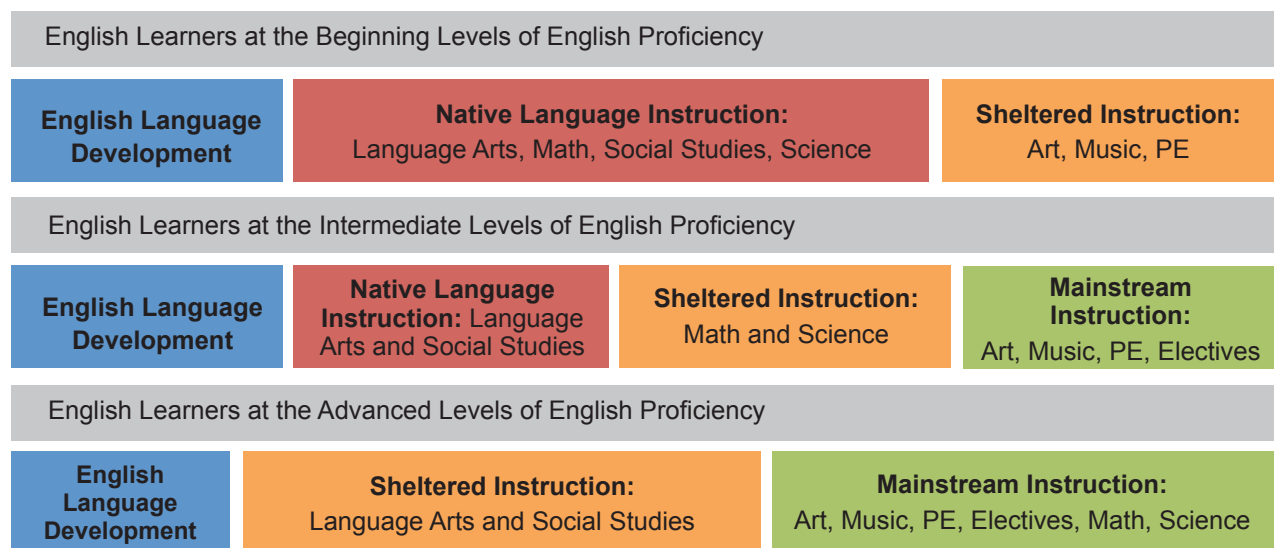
English Learners at the Beginning Levels of English Proficiency

English Language Development

Native Language Instruction:
Language Arts, Math, Social Studies, Science

Sheltered Instruction:
Art, Music, PE

English Learners at the Intermediate Levels of English Proficiency

English Language Development

Native Language Instruction: Language Arts and Social Studies

Sheltered Instruction:
Math and Science

Mainstream Instruction:
Art, Music, PE, Electives

English Learners at the Advanced Levels of English Proficiency

English Language Development

Sheltered Instruction:
Language Arts and Social Studies

Mainstream Instruction:
Art, Music, PE, Electives, Math, Science